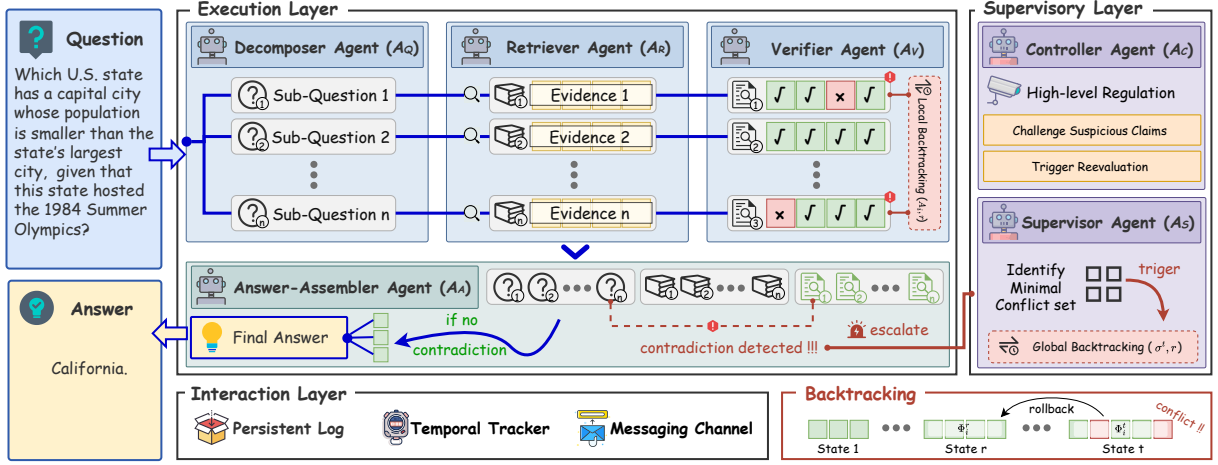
Question

Which U.S. state has a capital city whose population is smaller than the state's largest city, given that this state hosted the 1984 Summer Olympics?

Answer

California.

Execution Layer

Decomposer Agent ($A_Q$)

Retriever Agent ($A_R$)

Verifier Agent ($A_V$)

Sub-Question 1

Sub-Question 2

Sub-Question n

Evidence 1

Evidence 2

Evidence n

√ √ × √

√ √ √ √

× √ √ √

Local Backtracking ($A_{i,\tau}$)

Answer-Assembler Agent ($A_A$)

Final Answer

if no contradiction

contradiction detected !!!

escalate

Supervisory Layer

Controller Agent ($A_C$)

High-level Regulation

Challenge Suspicious Claims

Trigger Reevaluation

Supervisor Agent ($A_S$)

Identify Minimal Conflict set

triger

Global Backtracking ($\sigma^t, r$)

Interaction Layer

Persistent Log

Temporal Tracker

Messaging Channel

Backtracking

rollback

conflict !!

$\Phi_i^r$

$\Phi_i^t$

State 1

State r

State t